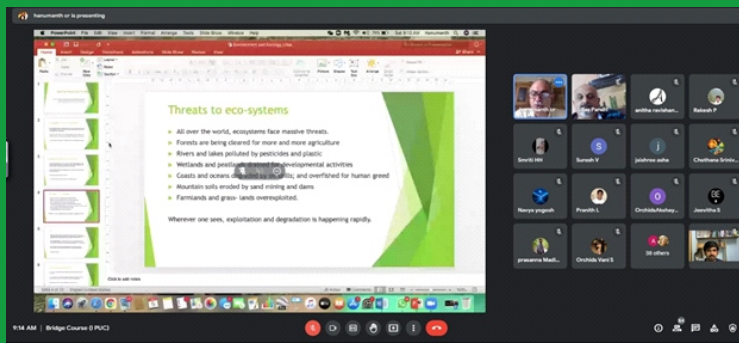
hanumanth or is presenting

PowerPoint File Edit View Insert Format Arrange Tools Slide Show Window Help

Threats to eco-systems

All over the world, ecosystems face massive threats.

Forests are being cleared for more and more agriculture

Rivers and lakes polluted by pesticides and plastic

Wetlands and peatlands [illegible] for developmental activities

Coasts and oceans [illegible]; and overfished for human greed

Mountain soils eroded by sand mining and dams

Farmlands and grass- lands overexploited.

Wherever one sees, exploitation and degradation is happening rapidly.

Click to add notes

anitha ravishan...

Rakesh P

Smriti HH

Suresh V

jaishree asha

Chethana Sriniv...

Navya yogesh

Pranith L

OrchidsAkshay...

Jeevitha S

prasanna Madi...

Orchids Vani S

26 others

9:14 AM | Bridge Course (I PUC)